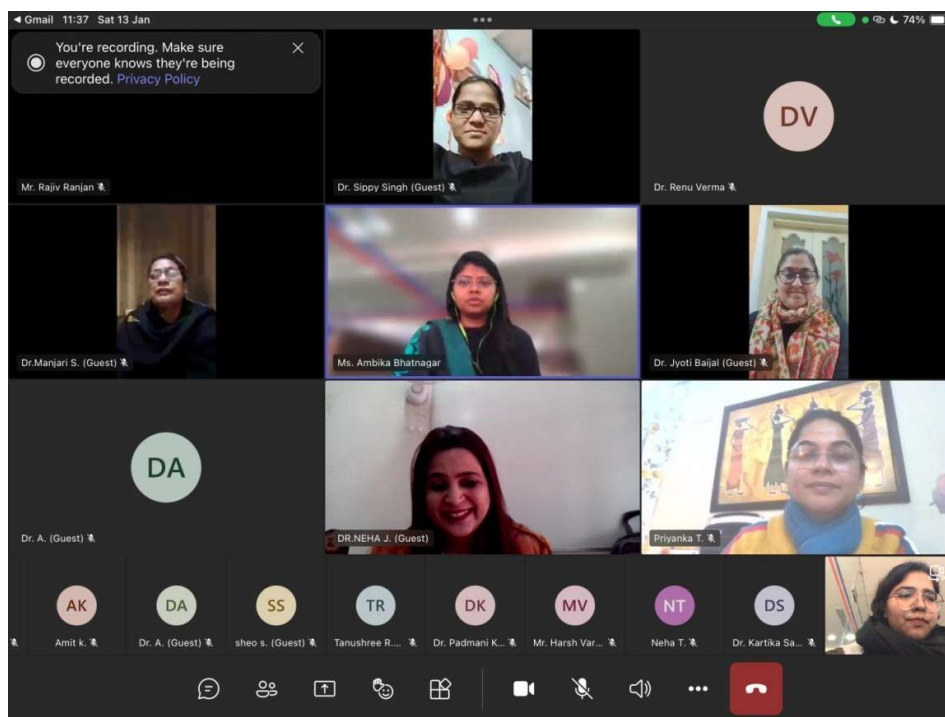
◀ Gmail 11:37 Sat 13 Jan

74%

You're recording. Make sure everyone knows they're being recorded. Privacy Policy

Mr. Rajiv Ranjan

Dr. Sippy Singh (Guest)

DV

Dr. Renu Verma

Dr.Manjari S. (Guest)

Ms. Ambika Bhatnagar

Dr. Jyoti Baijal (Guest)

DA

Dr. A. (Guest)

DR.NEHA J. (Guest)

Priyanka T.

AK
Amit k.

DA
Dr. A. (Guest)

SS
sheo s. (Guest)

TR
Tanushree R....

DK
Dr. Padmani K...

MV
Mr. Harsh Var...

NT
Neha T.

DS
Dr. Kartika Sa...